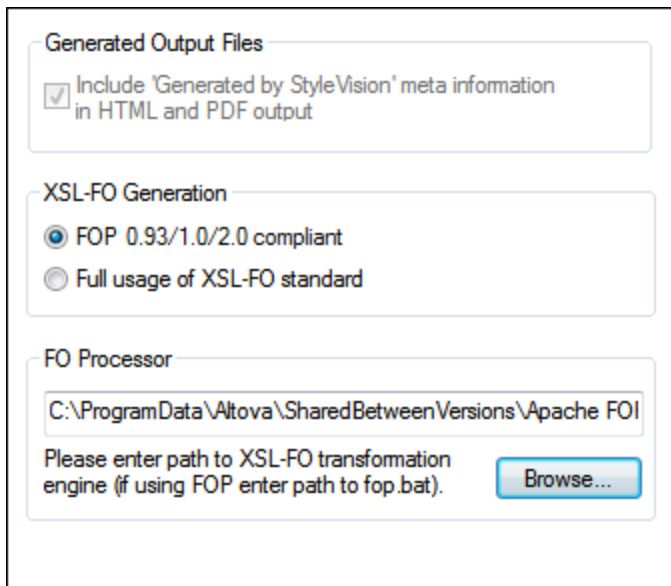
Generated Output Files

Include 'Generated by StyleVision' meta information in HTML and PDF output

XSL-FO Generation

FOP 0.93/1.0/2.0 compliant

Full usage of XSL-FO standard

FO Processor

C:\ProgramData\Altova\SharedBetweenVersions\Apache FO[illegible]

Please enter path to XSL-FO transformation engine (if using FOP enter path to fop.bat).

Browse...